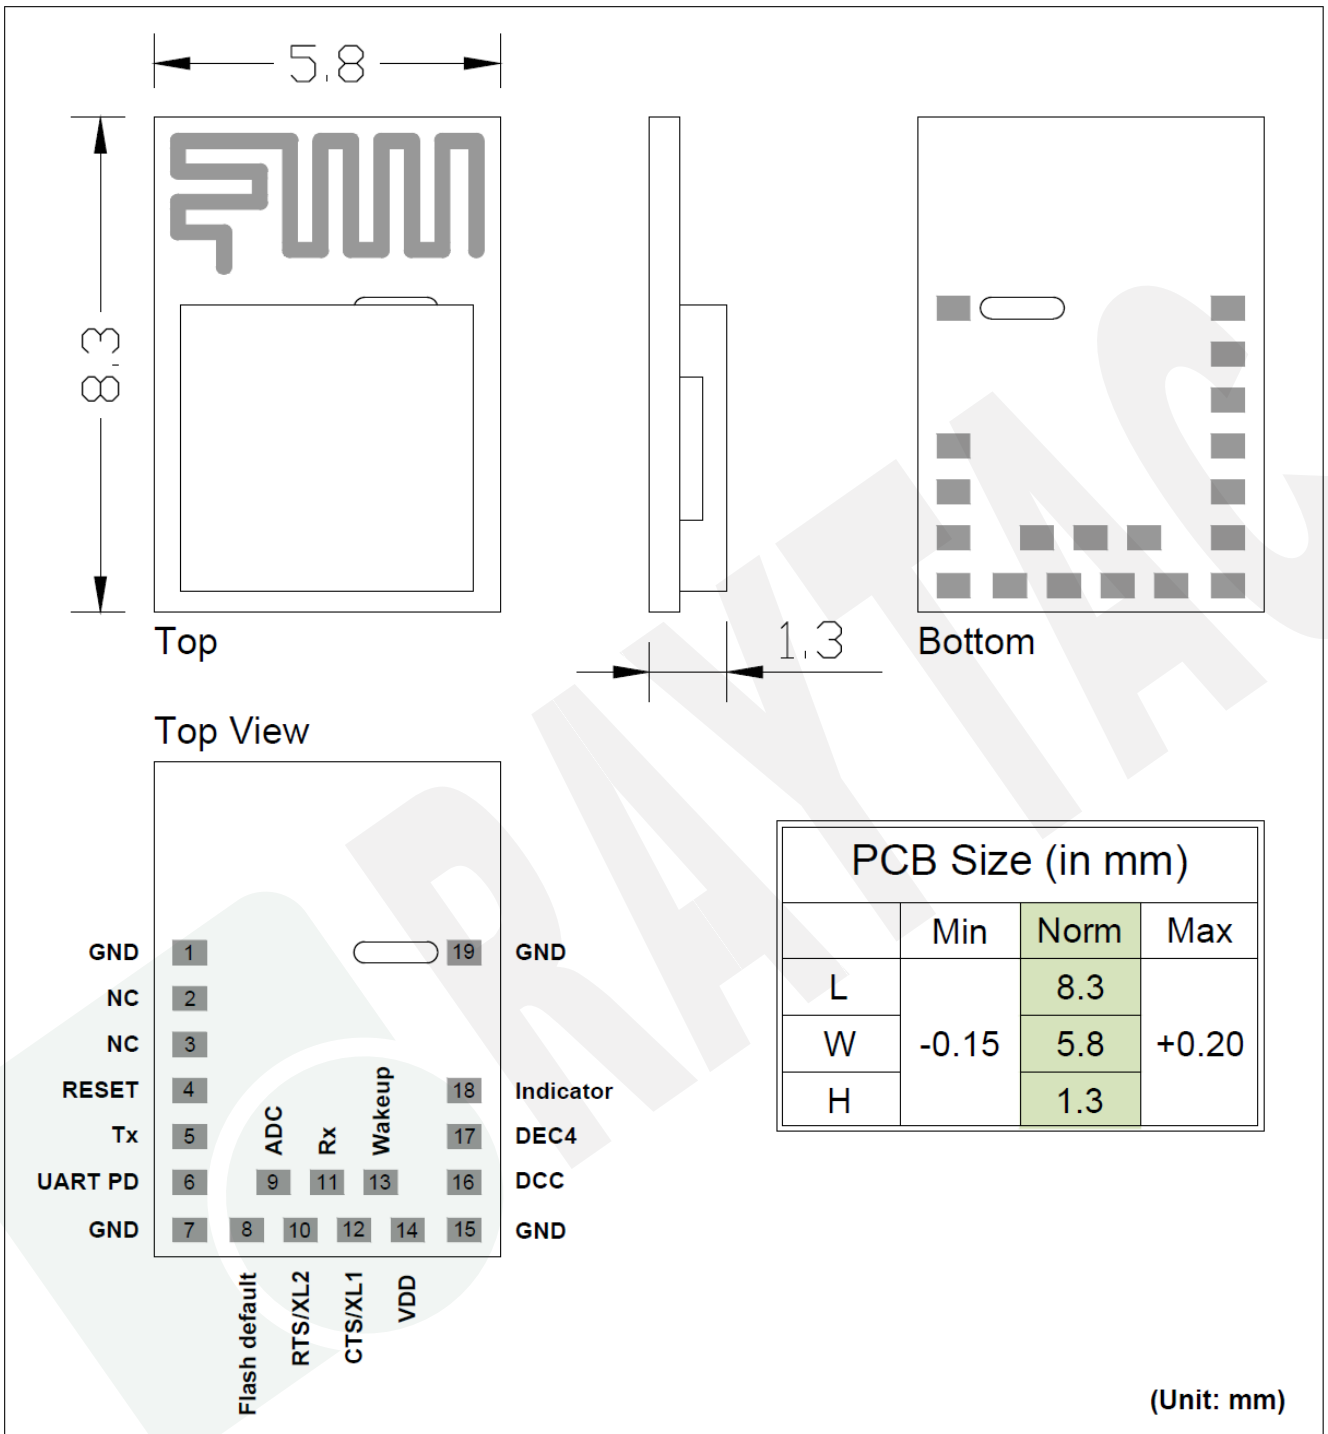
5.8

8.3

Top

1.3

Bottom

Top View

GND 1
NC 2
NC 3
RESET 4
Tx 5
UART PD 6
GND 7

19 GND
18 Indicator
17 DEC4
16 DCC
15 GND

ADC 9
Rx 11
Wakeup 13

8 Flash default
10 RTS/XL2
12 CTS/XL1
14 VDD

| PCB Size (in mm) | | | |
|---|---|---|---|
| | Min | Norm | Max |
| L | -0.15 | 8.3 | +0.20 |
| W | | 5.8 | |
| H | | 1.3 | |

RAYTAC

(Unit: mm)